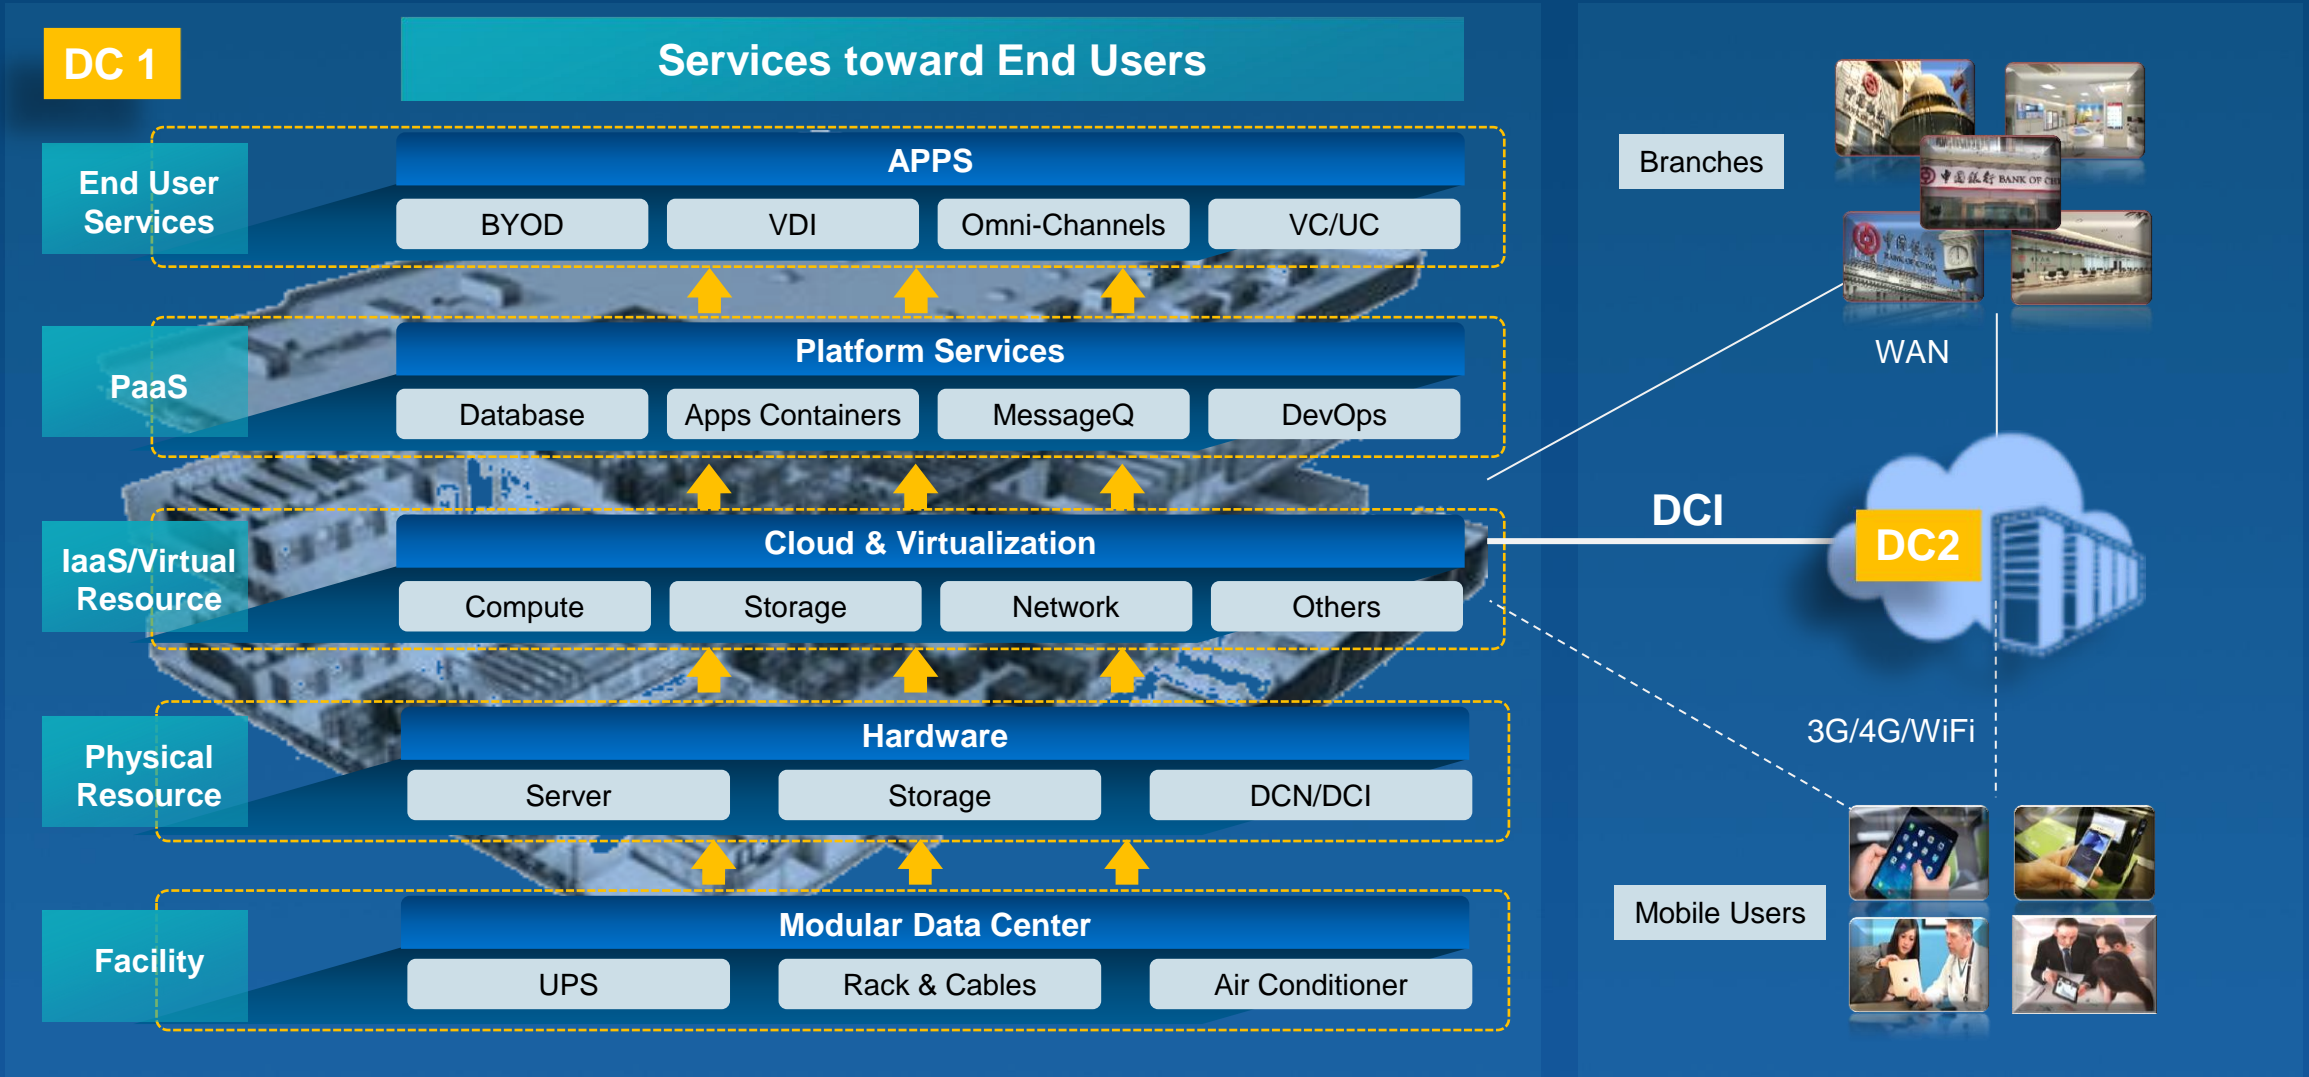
DC 1

Services toward End Users

End User Services

APPS

BYOD | VDI | Omni-Channels | VC/UC

PaaS

Platform Services

Database | Apps Containers | MessageQ | DevOps

IaaS/Virtual Resource

Cloud & Virtualization

Compute | Storage | Network | Others

Physical Resource

Hardware

Server | Storage | DCN/DCI

Facility

Modular Data Center

UPS | Rack & Cables | Air Conditioner

Branches

WAN

DCI

DC2

3G/4G/WiFi

Mobile Users